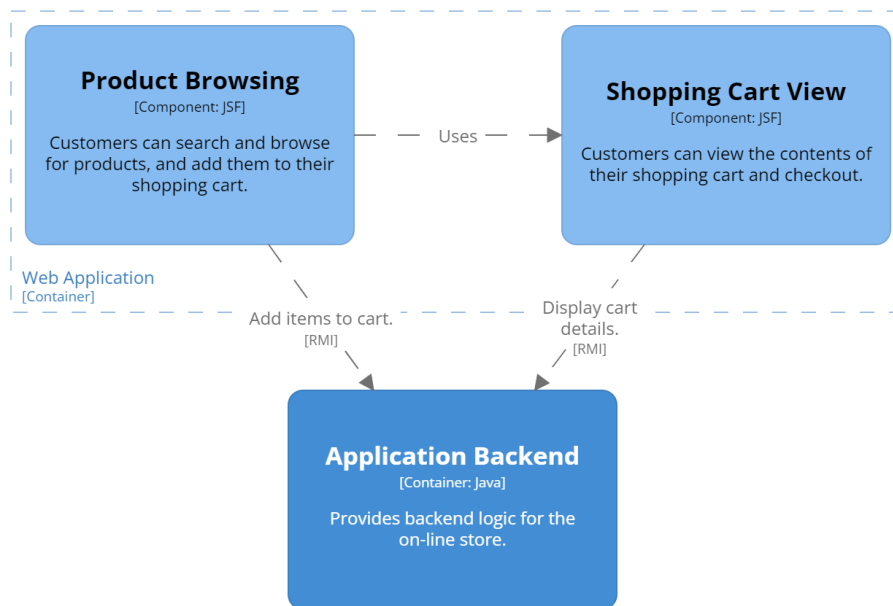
Product Browsing
[Component: JSF]

Customers can search and browse for products, and add them to their shopping cart.

Uses

Shopping Cart View
[Component: JSF]

Customers can view the contents of their shopping cart and checkout.

Web Application
[Container]

Add items to cart.
[RMI]

Display cart details.
[RMI]

Application Backend
[Container: Java]

Provides backend logic for the on-line store.